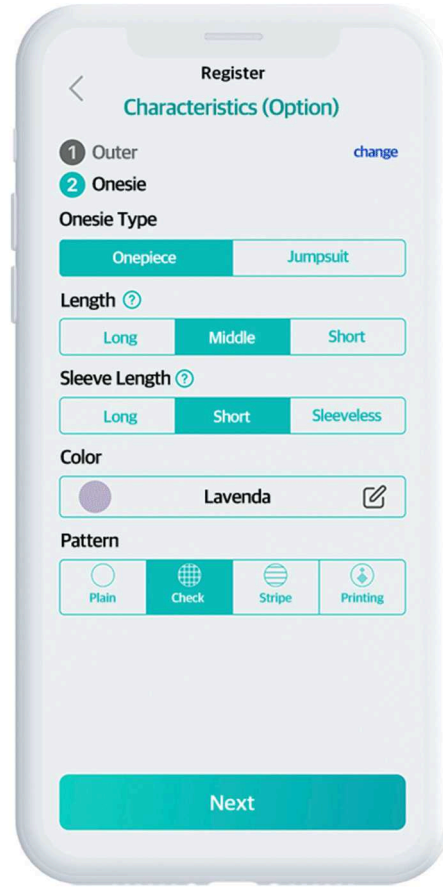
Register

Characteristics (Option)

1 Outer

change

2 Onesie

Onesie Type

| Onepiece | Jumpsuit |
|---|---|

Length ?

| Long | Middle | Short |
|---|---|---|

Sleeve Length ?

| Long | Short | Sleeveless |
|---|---|---|

Color

Lavenda

Pattern

| Plain | Check | Stripe | Printing |
|---|---|---|---|

Next